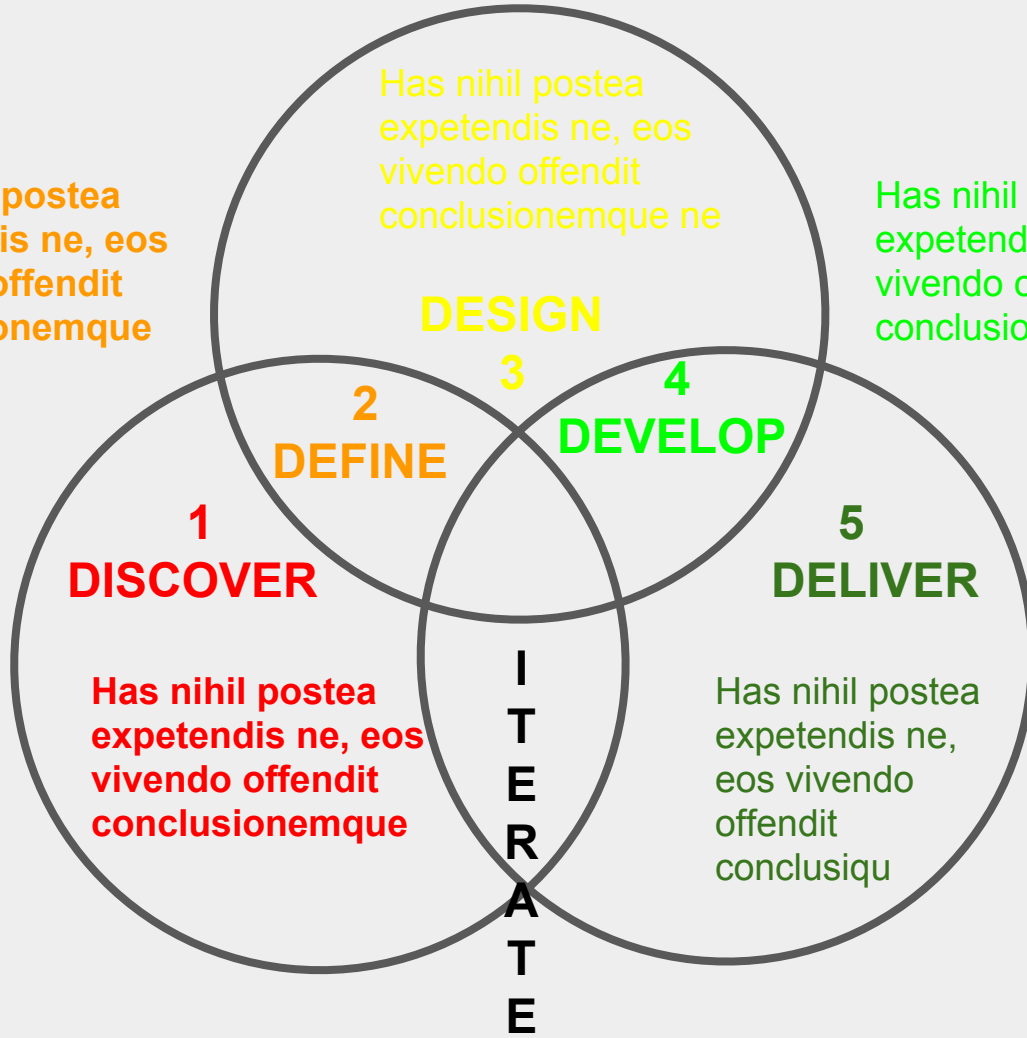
postea
is ne, eos
offendit
onemque

Has nihil postea expetendis ne, eos vivendo offendit conclusionemque ne

Has nihil
expetend
vivendo o
conclusio

DESIGN
3

2
DEFINE

4
DEVELOP

1
DISCOVER

5
DELIVER

Has nihil postea expetendis ne, eos vivendo offendit conclusionemque

ITERATE

Has nihil postea expetendis ne, eos vivendo offendit conclusiqu